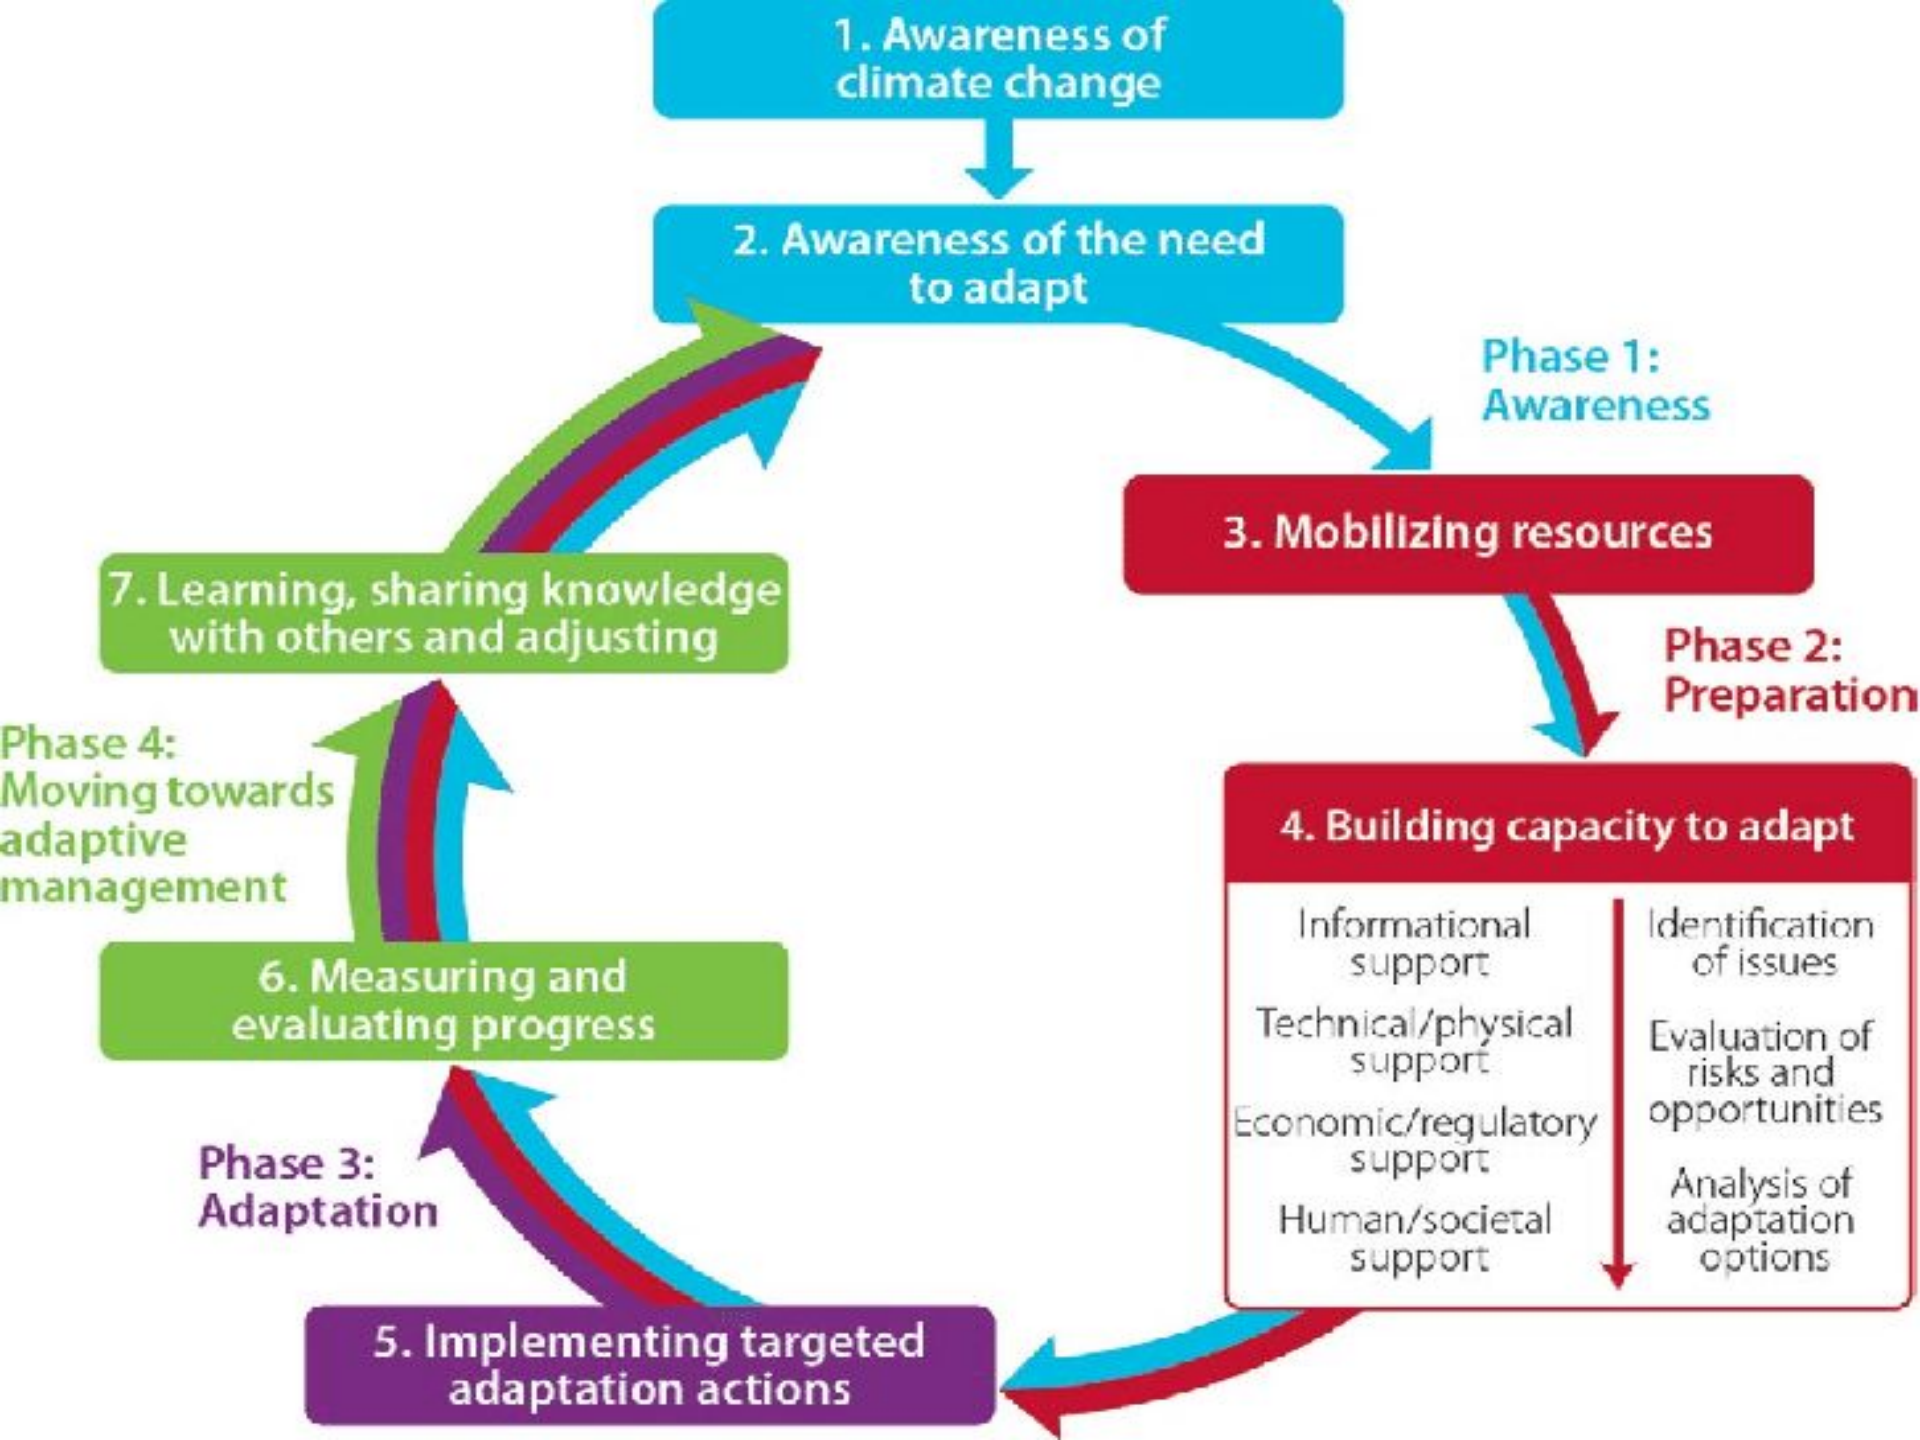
1. Awareness of climate change

2. Awareness of the need to adapt

Phase 1: Awareness

3. Mobilizing resources

Phase 2: Preparation

4. Building capacity to adapt

Informational support

Technical/physical support

Economic/regulatory support

Human/societal support

Identification of issues

Evaluation of risks and opportunities

Analysis of adaptation options

5. Implementing targeted adaptation actions

Phase 3: Adaptation

6. Measuring and evaluating progress

Phase 4: Moving towards adaptive management

7. Learning, sharing knowledge with others and adjusting